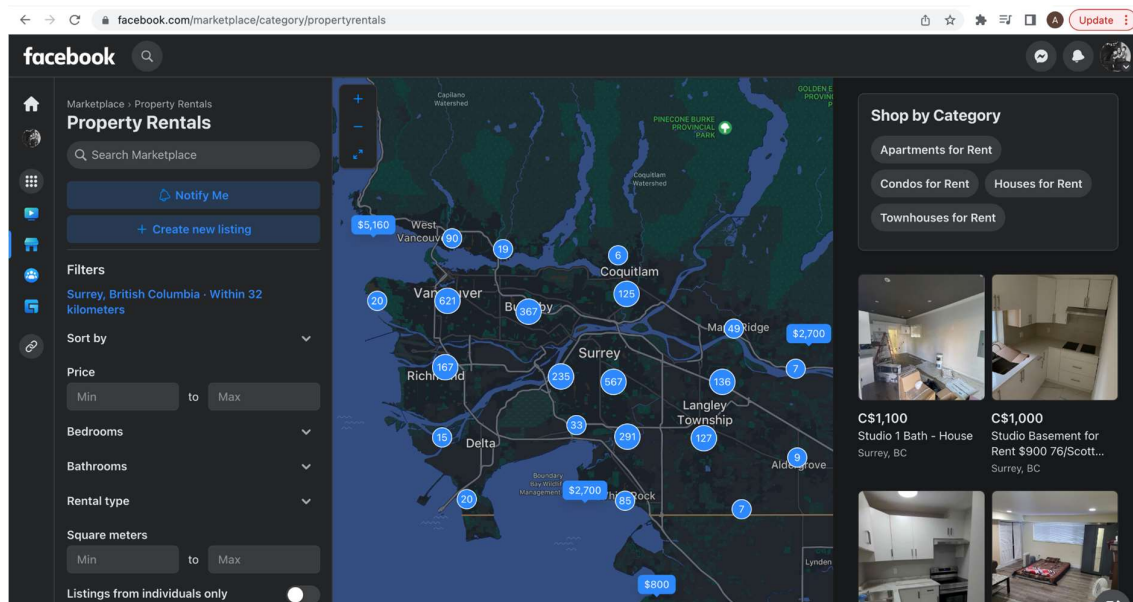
facebook.com/marketplace/category/propertyrentals

A Update

facebook

Marketplace › Property Rentals
Property Rentals

Search Marketplace

Notify Me

+ Create new listing

Filters
Surrey, British Columbia · Within 32 kilometers

Sort by

Price
Min to Max

Bedrooms

Bathrooms

Rental type

Square meters
Min to Max

Listings from individuals only

Capilano Watershed
PINECONE BURKE PROVINCIAL PARK
GOLDEN EARS PROVINCIAL PARK
Coquitlam Watershed
$5,160
West Vancouver
90
19
6
Coquitlam
125
20
Vancouver
621
Burnaby
367
Maple Ridge
49
$2,700
Surrey
7
167
Richmond
235
567
136
Langley Township
33
15
Delta
291
127
9
Aldergrove
Boundary Bay Wildlife Management Area
$2,700
White Rock
85
20
7
Lynden
$800

Shop by Category
Apartments for Rent
Condos for Rent
Houses for Rent
Townhouses for Rent

C$1,100
Studio 1 Bath - House
Surrey, BC

C$1,000
Studio Basement for Rent $900 76/Scott...
Surrey, BC